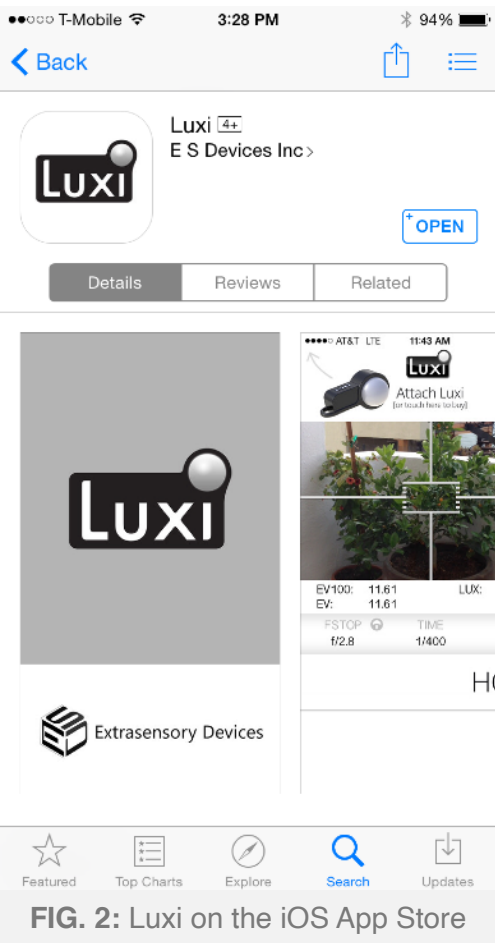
●●○○○ T-Mobile 3:28 PM 94%

Back

Luxi

Luxi 4+

E S Devices Inc >

OPEN

Details | Reviews | Related

Luxi

Extrasensory Devices

●●●●○ AT&T LTE 11:43 AM

Luxi

Attach Luxi

[or touch here to buy]

EV100: 11.61 LUX:

EV: 11.61

FSTOP f/2.8

TIME 1/400

HC

Featured Top Charts Explore Search Updates

FIG. 2: Luxi on the iOS App Store